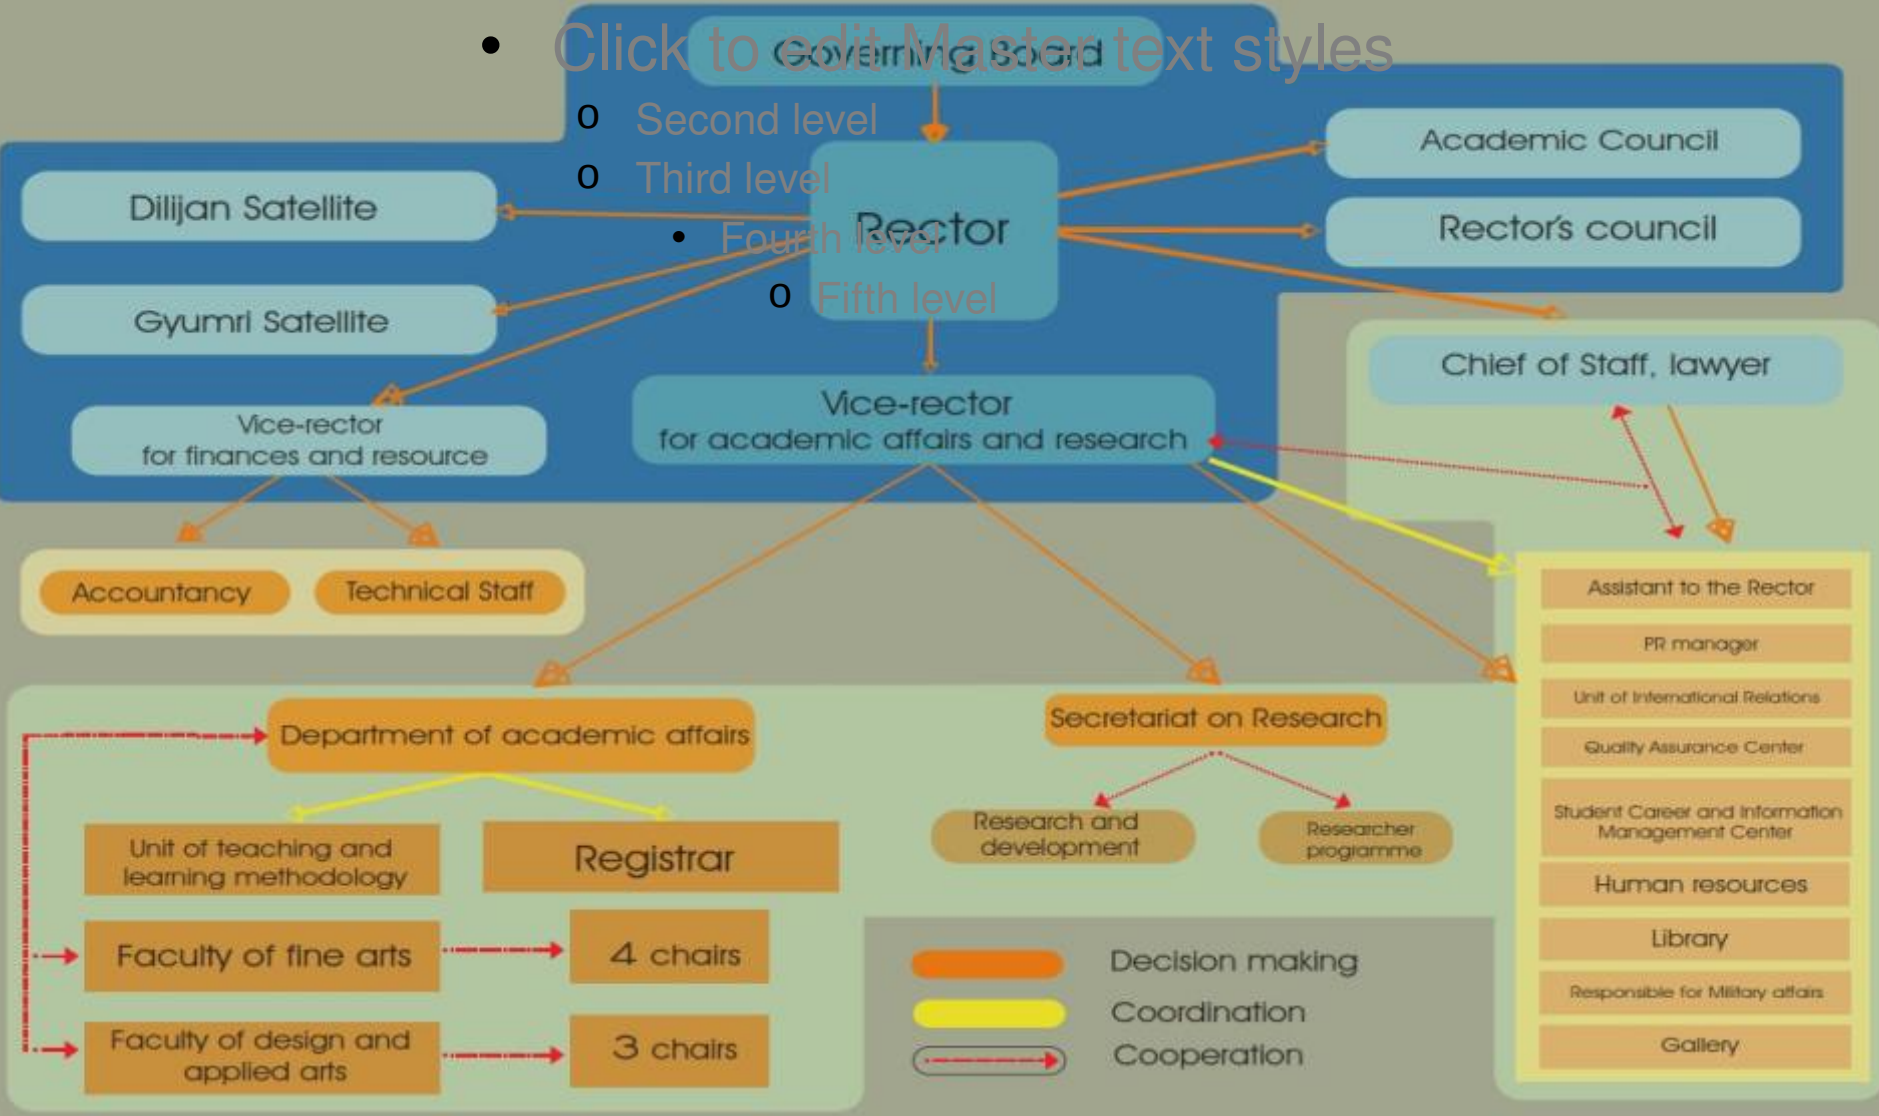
• Click to edit Master text styles
o Second level
o Third level
• Fourth level
o Fifth level

Governing Board

Academic Council

Rector

Rector's council

Dilijan Satellite

Gyumri Satellite

Chief of Staff, lawyer

Vice-rector for finances and resource

Vice-rector for academic affairs and research

Accountancy

Technical Staff

Assistant to the Rector

PR manager

Unit of International Relations

Quality Assurance Center

Student Career and Information Management Center

Human resources

Library

Responsible for Military affairs

Gallery

Department of academic affairs

Secretariat on Research

Unit of teaching and learning methodology

Registrar

Research and development

Researcher programme

Faculty of fine arts

4 chairs

Faculty of design and applied arts

3 chairs

Decision making

Coordination

Cooperation